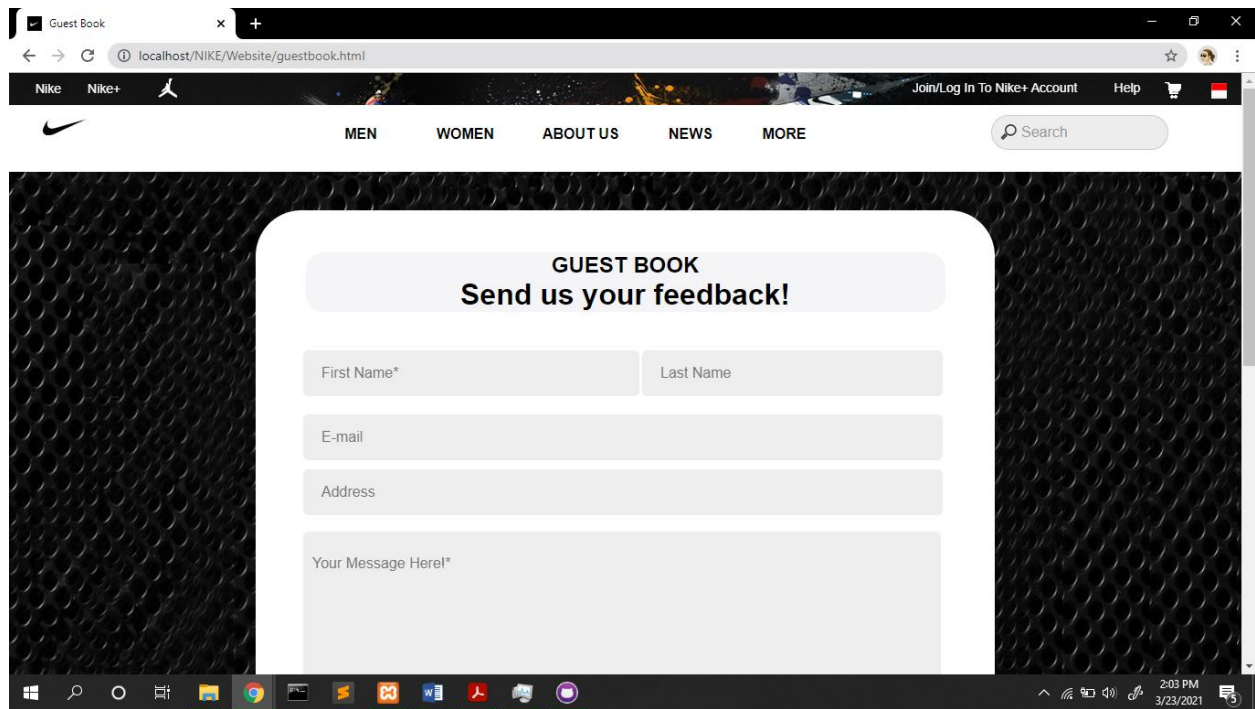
Guest Book
localhost/NIKE/Website/guestbook.html

Nike Nike+
Join/Log In To Nike+ Account Help

MEN WOMEN ABOUT US NEWS MORE
Search

GUEST BOOK
Send us your feedback!

First Name*
Last Name
E-mail
Address
Your Message Here!*

2:03 PM
3/23/2021
5